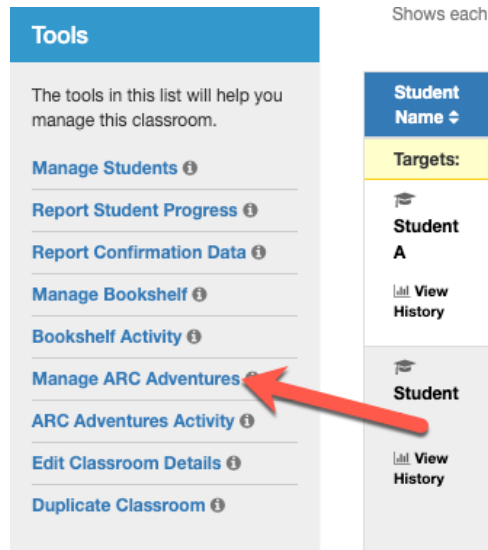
Tools

The tools in this list will help you manage this classroom.

Manage Students

Report Student Progress

Report Confirmation Data

Manage Bookshelf

Bookshelf Activity

Manage ARC Adventures

ARC Adventures Activity

Edit Classroom Details

Duplicate Classroom

Shows each

| Student Name |
|---|
| Targets: |
| Student A View History |
| Student View History |